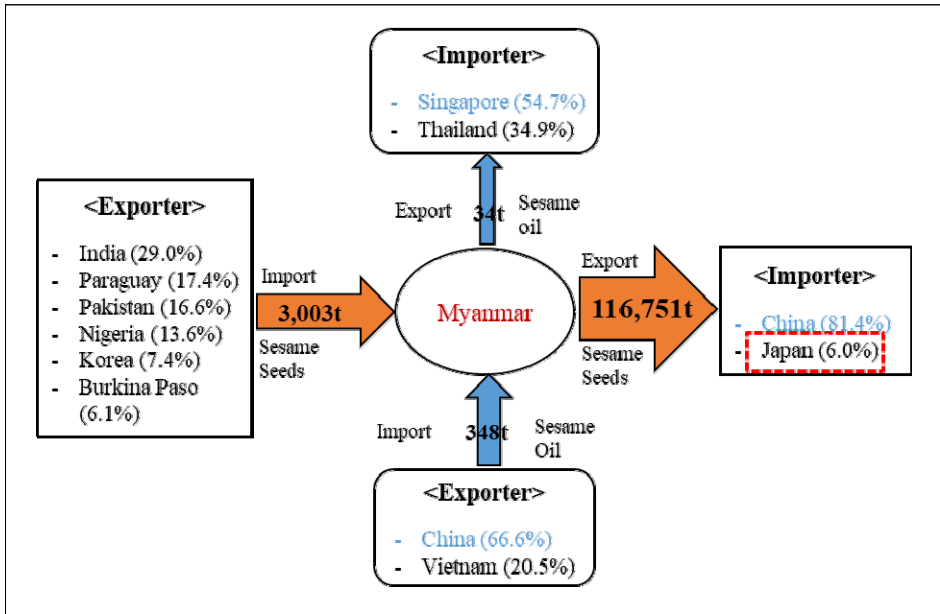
<Importer>
- Singapore (54.7%)
- Thailand (34.9%)

Export 34t Sesame oil

<Exporter>
- India (29.0%)
- Paraguay (17.4%)
- Pakistan (16.6%)
- Nigeria (13.6%)
- Korea (7.4%)
- Burkina Paso (6.1%)

Import 3,003t Sesame Seeds

Myanmar

Export 116,751t Sesame Seeds

<Importer>
- China (81.4%)
- Japan (6.0%)

Import 348t Sesame Oil

<Exporter>
- China (66.6%)
- Vietnam (20.5%)